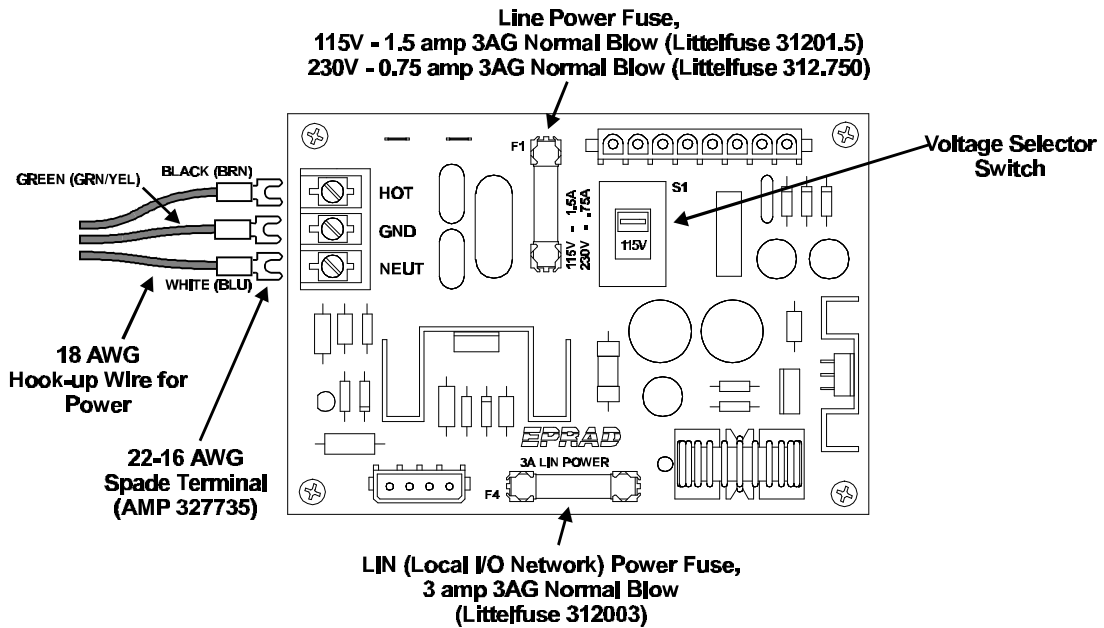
Line Power Fuse,
115V - 1.5 amp 3AG Normal Blow (Littelfuse 31201.5)
230V - 0.75 amp 3AG Normal Blow (Littelfuse 312.750)

Voltage Selector Switch

GREEN (GRN/YEL)

BLACK (BRN)

WHITE (BLU)

HOT

GND

NEUT

F1

115V - 1.5A
230V - .75A

S1

115V

18 AWG
Hook-up Wire for
Power

22-16 AWG
Spade Terminal
(AMP 327735)

EPRAD

3A LIN POWER

F4

LIN (Local I/O Network) Power Fuse,
3 amp 3AG Normal Blow
(Littelfuse 312003)